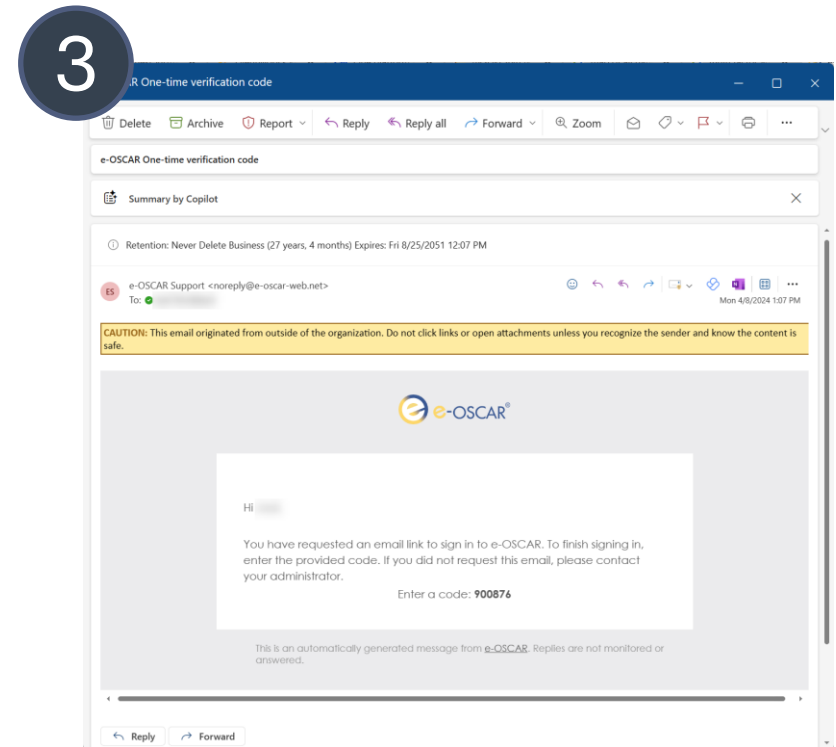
3

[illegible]CAR One-time verification code

Delete Archive Report Reply Reply all Forward Zoom

e-OSCAR One-time verification code

Summary by Copilot

Retention: Never Delete Business (27 years, 4 months) Expires: Fri 8/25/2051 12:07 PM

ES e-OSCAR Support <noreply@e-oscar-web.net>
To: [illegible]
Mon 4/8/2024 1:07 PM

CAUTION: This email originated from outside of the organization. Do not click links or open attachments unless you recognize the sender and know the content is safe.

e-OSCAR®

Hi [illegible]

You have requested an email link to sign in to e-OSCAR. To finish signing in, enter the provided code. If you did not request this email, please contact your administrator.

Enter a code: 900876

This is an automatically generated message from e-OSCAR. Replies are not monitored or answered.

Reply Forward